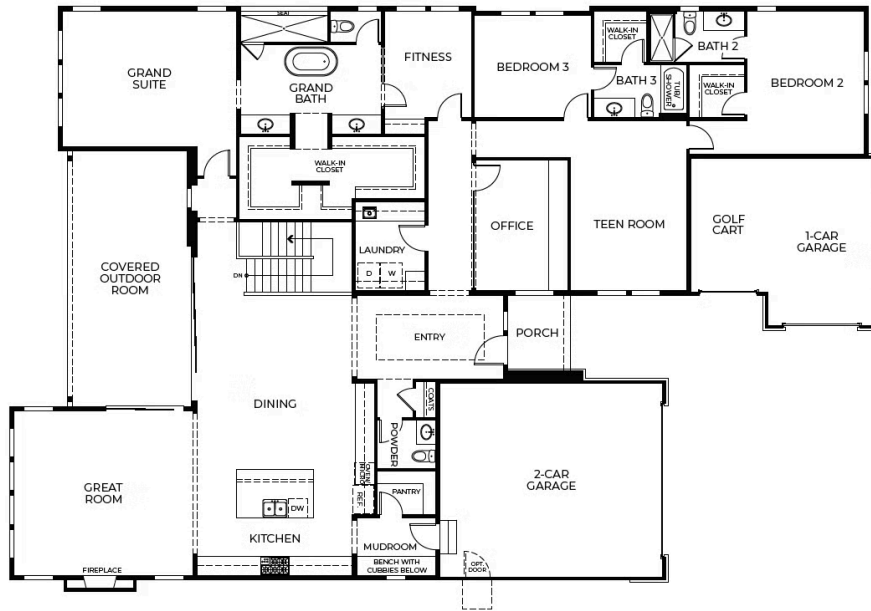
SEAT
GRAND SUITE
GRAND BATH
FITNESS
BEDROOM 3
WALK-IN CLOSET
BATH 2
BATH 3
TUB/ SHOWER
WALK-IN CLOSET
BEDROOM 2
WALK-IN CLOSET
LAUNDRY
D
W
OFFICE
TEEN ROOM
GOLF CART
1-CAR GARAGE
DN
COVERED OUTDOOR ROOM
ENTRY
PORCH
COATS
DINING
POWDER
OVEN/ MICRO
REF.
2-CAR GARAGE
PANTRY
GREAT ROOM
DW
KITCHEN
MUDROOM
BENCH WITH CUBBIES BELOW
OPT. DOOR
FIREPLACE